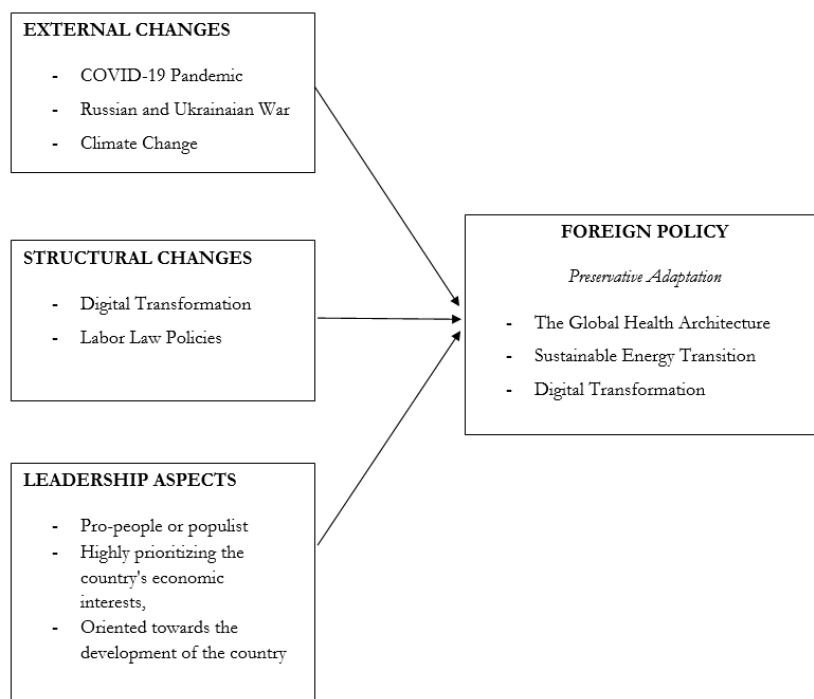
EXTERNAL CHANGES

- COVID-19 Pandemic
- Russian and Ukrainaian War
- Climate Change

STRUCTURAL CHANGES

- Digital Transformation
- Labor Law Policies

LEADERSHIP ASPECTS

- Pro-people or populist
- Highly prioritizing the country's economic interests,
- Oriented towards the development of the country

FOREIGN POLICY

Preservative Adaptation

- The Global Health Architecture
- Sustainable Energy Transition
- Digital Transformation